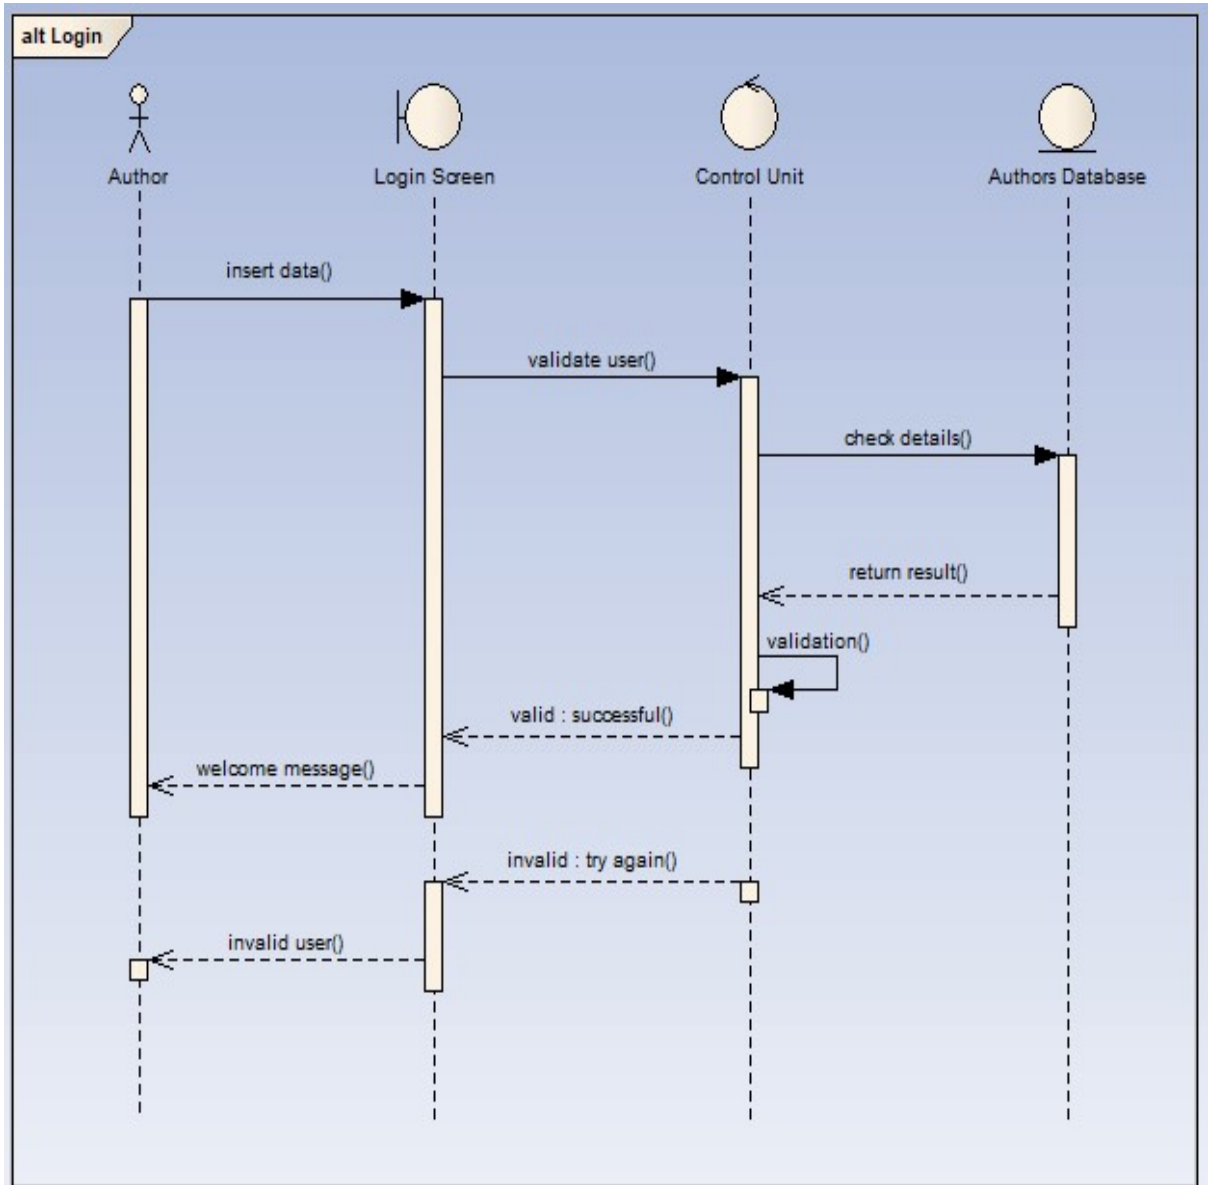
alt Login

Author

Login Screen

Control Unit

Authors Database

insert data()

validate user()

check details()

return result()

validation()

valid : successful()

welcome message()

invalid : try again()

invalid user()